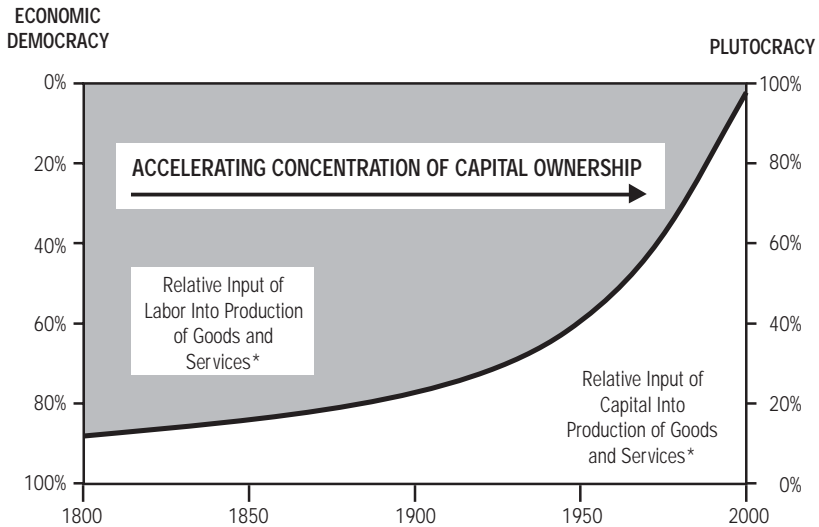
ECONOMIC DEMOCRACY

PLUTOCRACY

0%
20%
40%
60%
80%
100%

100%
80%
60%
40%
20%
0%

ACCELERATING CONCENTRATION OF CAPITAL OWNERSHIP

Relative Input of Labor Into Production of Goods and Services*

Relative Input of Capital Into Production of Goods and Services*

1800
1850
1900
1950
2000